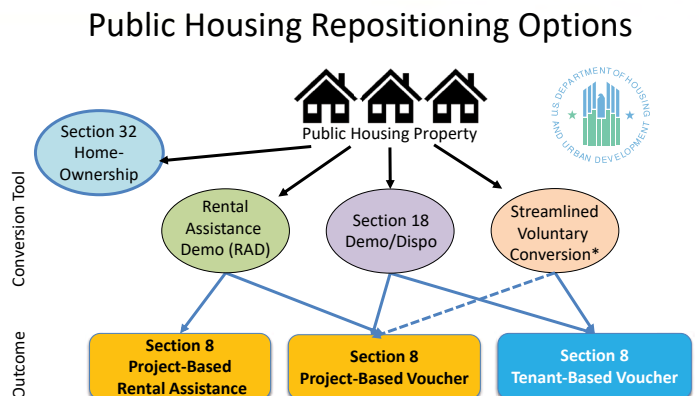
Public Housing Repositioning Options

U.S. DEPARTMENT OF HOUSING AND URBAN DEVELOPMENT

Public Housing Property

Section 32 Home-Ownership

Conversion Tool

Rental Assistance Demo (RAD)

Section 18 Demo/Dispo

Streamlined Voluntary Conversion*

Outcome

Section 8 Project-Based Rental Assistance

Section 8 Project-Based Voucher

Section 8 Tenant-Based Voucher